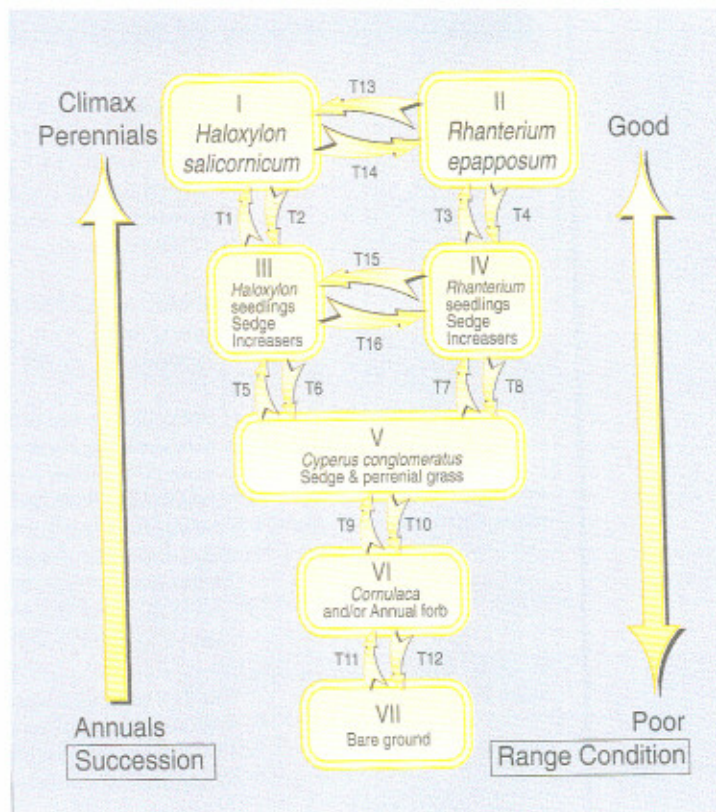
Climax Perennials

I
Haloxylon salicornicum

T13

T14

II
Rhanterium epapposum

Good

T1 T2

T3 T4

III
Haloxylon seedlings Sedge Increasers

T15

T16

IV
Rhanterium seedlings Sedge Increasers

T5 T6

T7 T8

V
Cyperus conglomeratus
Sedge & perrenial grass

T9 T10

VI
Cornulaca and/or Annual forb

T11 T12

VII
Bare ground

Annuals

Succession

Poor

Range Condition